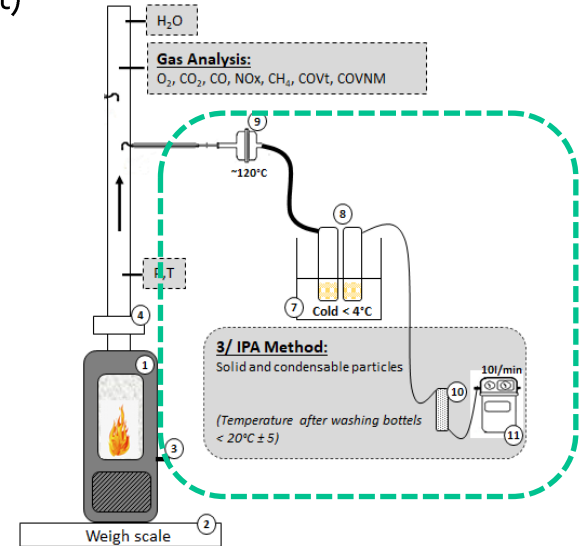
c)

$H_2O$

Gas Analysis:
$O_2$, $CO_2$, CO, NOx, $CH_4$, COVt, COVNM

9

~120°C

8

P,T

7

Cold < 4°C

4

3/ IPA Method:
Solid and condensable particles

10l/min

10

(Temperature after washing bottels < 20°C ± 5)

11

1

3

2

Weigh scale